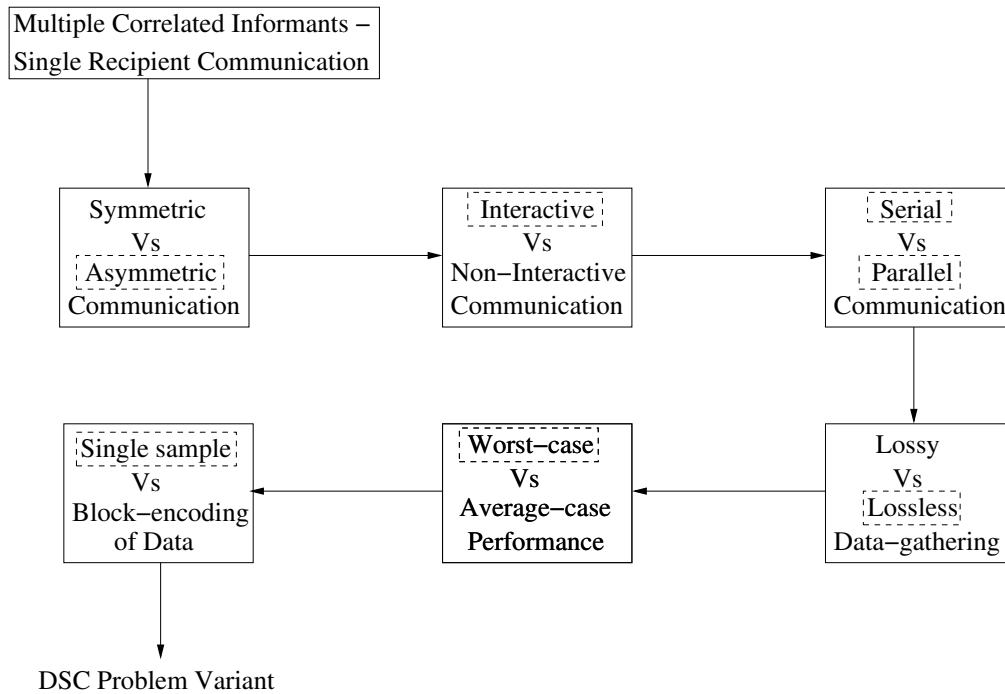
Multiple Correlated Informants – Single Recipient Communication

Symmetric
Vs
Asymmetric
Communication

Interactive
Vs
Non–Interactive
Communication

Serial
Vs
Parallel
Communication

Lossy
Vs
Lossless
Data–gathering

Worst–case
Vs
Average–case
Performance

Single sample
Vs
Block–encoding
of Data

DSC Problem Variant